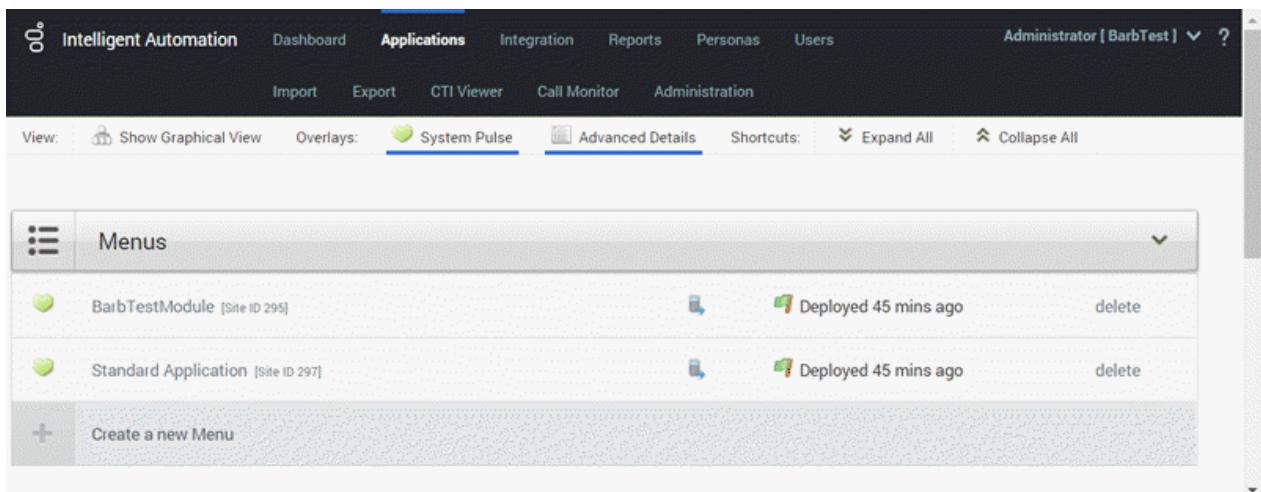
Intelligent Automation Dashboard Applications Integration Reports Personas Users Administrator [ BarbTest ] ?

Import Export CTI Viewer Call Monitor Administration

View: Show Graphical View Overlays: System Pulse Advanced Details Shortcuts: Expand All Collapse All

Menus

BarbTestModule [Site ID 295] Deployed 45 mins ago delete

Standard Application [Site ID 297] Deployed 45 mins ago delete

Create a new Menu